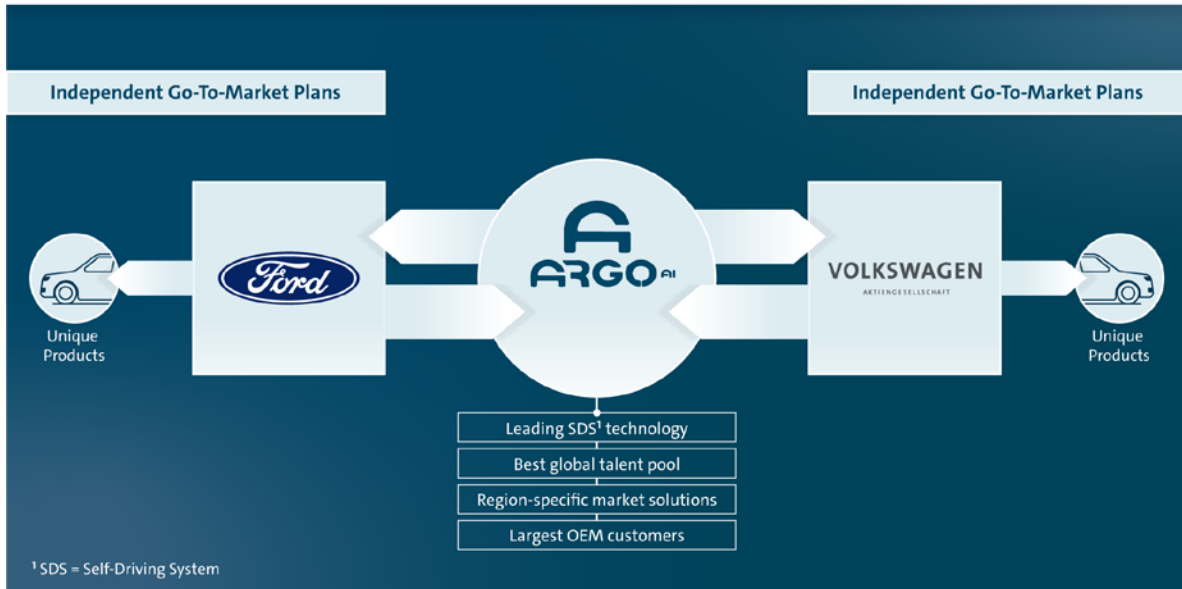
Independent Go-To-Market Plans

Independent Go-To-Market Plans

Unique Products

Ford

ARGO AI

VOLKSWAGEN
AKTIENGESELLSCHAFT

Unique Products

Leading SDS$^1$ technology

Best global talent pool

Region-specific market solutions

Largest OEM customers

$^1$ SDS = Self-Driving System